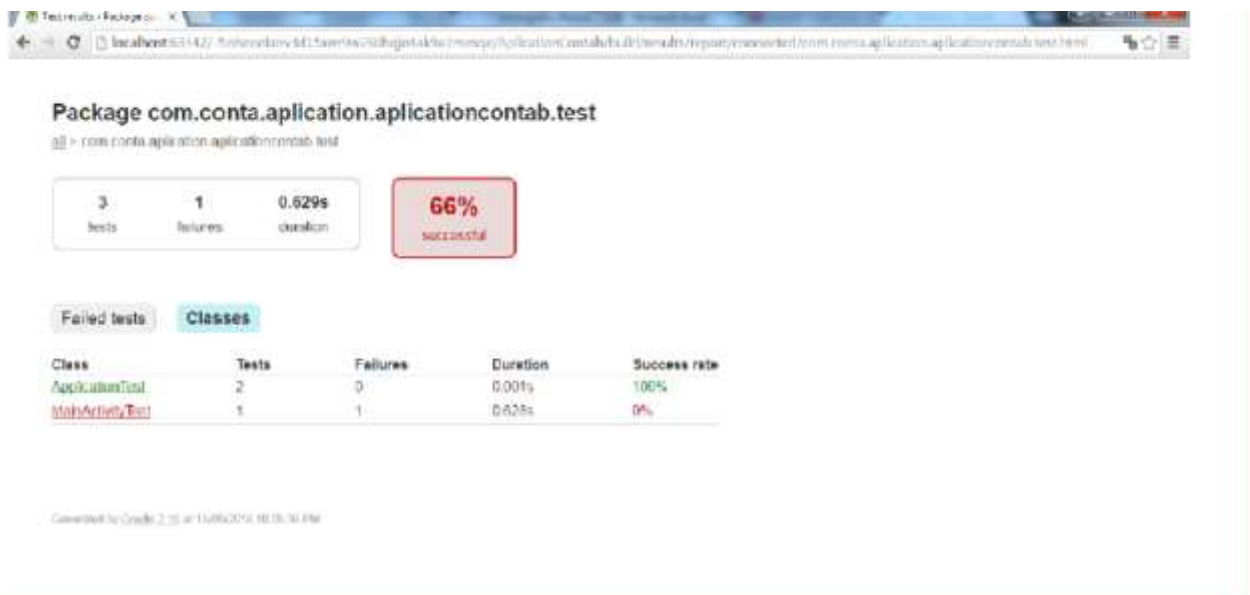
Test results - Package co... ×

localhost:63342/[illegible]/com.conta.aplication.aplicationcontab.test.html

Package com.conta.aplication.aplicationcontab.test

all > com.conta.aplication.aplicationcontab.test

3
tests

1
failures

0.629s
duration

66%
successful

Failed tests

Classes

| Class | Tests | Failures | Duration | Success rate |
|---|---|---|---|---|
| ApplicationTest | 2 | 0 | 0.001s | 100% |
| MainActivityTest | 1 | 1 | 0.628s | 0% |

Generated by Gradle 2.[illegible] at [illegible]